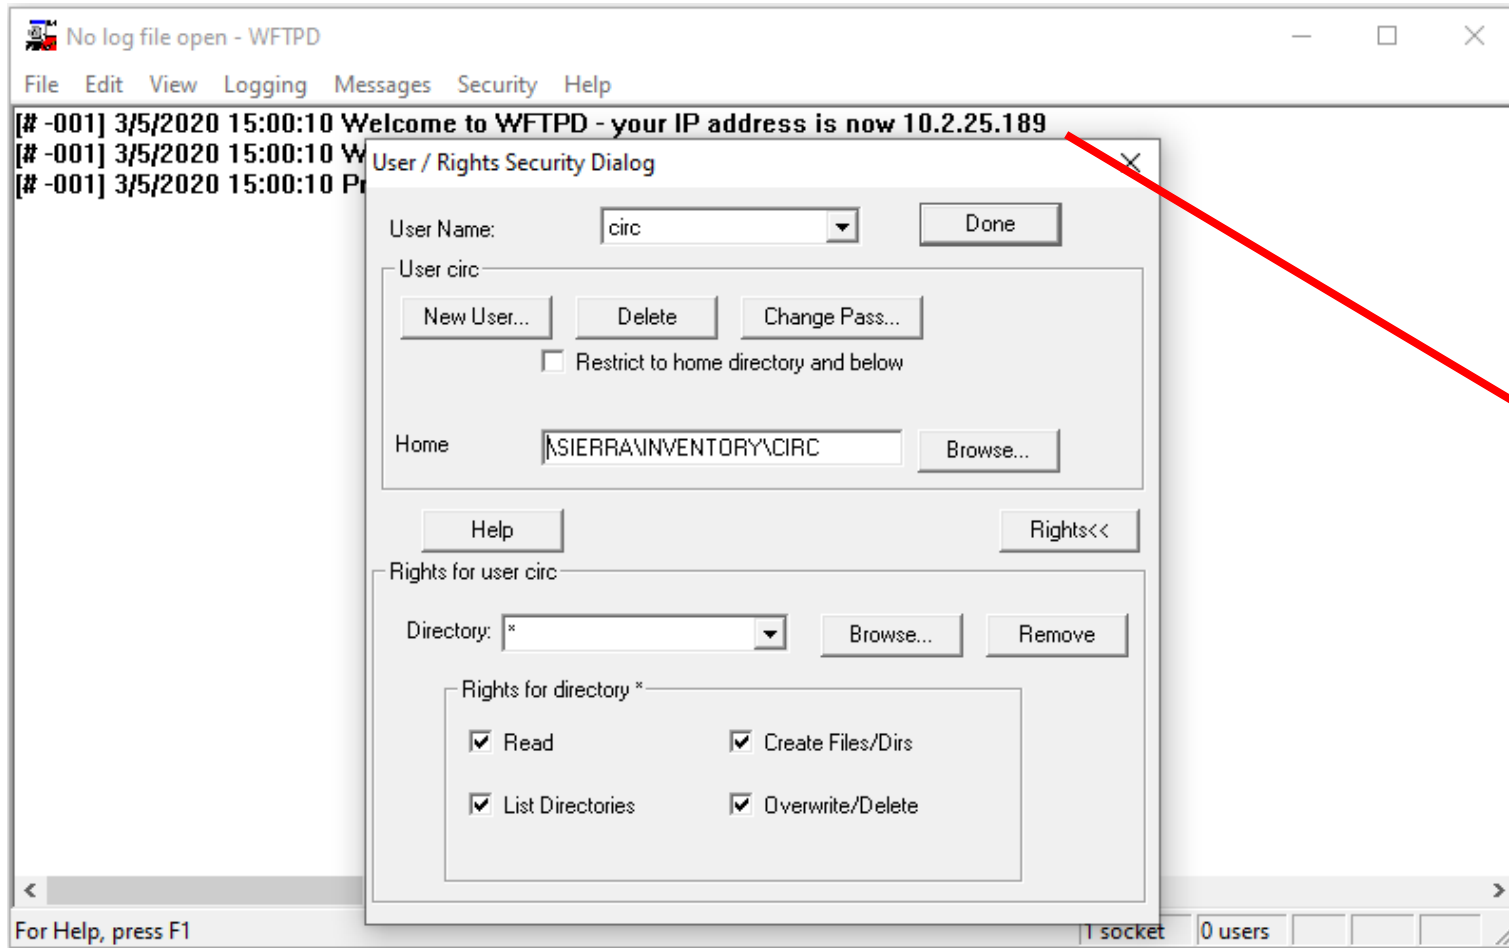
No log file open - WFTPD

File Edit View Logging Messages Security Help

[# -001] 3/5/2020 15:00:10 Welcome to WFTPD - your IP address is now 10.2.25.189
[# -001] 3/5/2020 15:00:10 W
[# -001] 3/5/2020 15:00:10 Pr

User / Rights Security Dialog

User Name: circ

Done

User circ

New User... Delete Change Pass...

Restrict to home directory and below

Home \SIERRA\INVENTORY\CIRC

Browse...

Help

Rights<<

Rights for user circ

Directory: *

Browse... Remove

Rights for directory *

Read

Create Files/Dirs

List Directories

Overwrite/Delete

For Help, press F1

1 socket

0 users